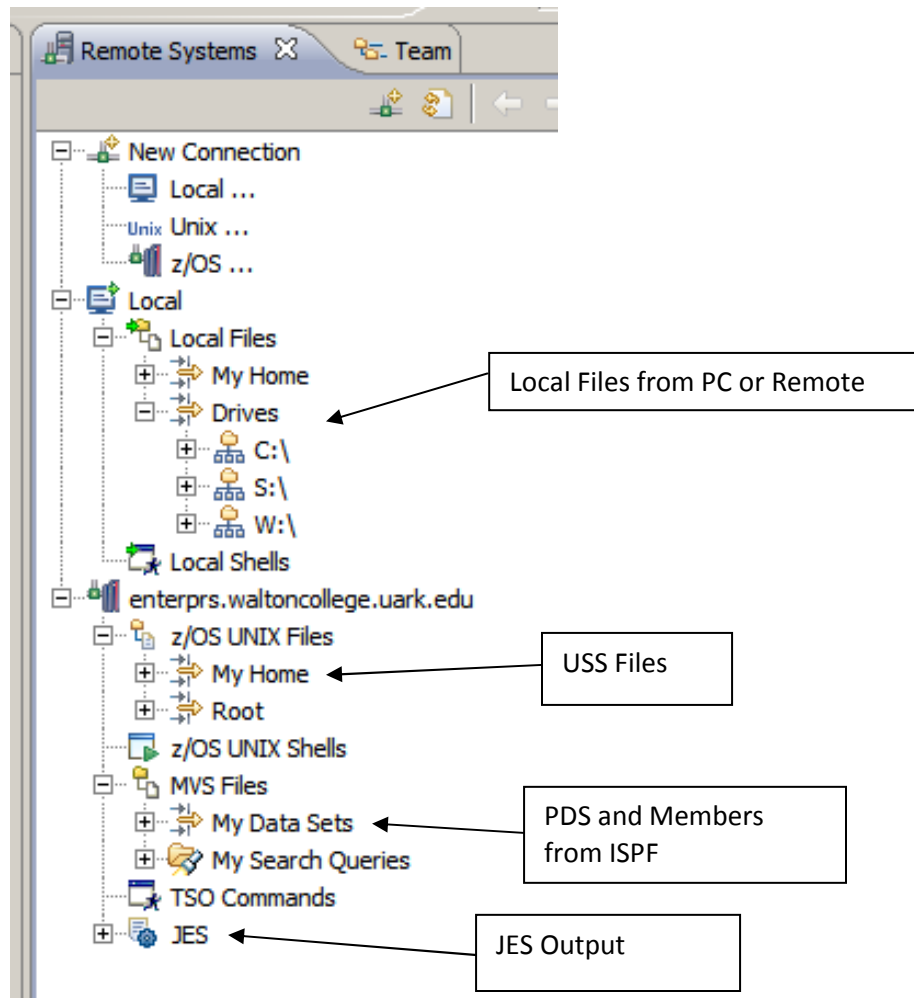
Remote Systems
Team

New Connection
Local ...
Unix Unix ...
z/OS ...
Local
Local Files
My Home
Drives
C:\
S:\
W:\
Local Shells
enterprs.waltoncollege.uark.edu
z/OS UNIX Files
My Home
Root
z/OS UNIX Shells
MVS Files
My Data Sets
My Search Queries
TSO Commands
JES

Local Files from PC or Remote

USS Files

PDS and Members from ISPF

JES Output